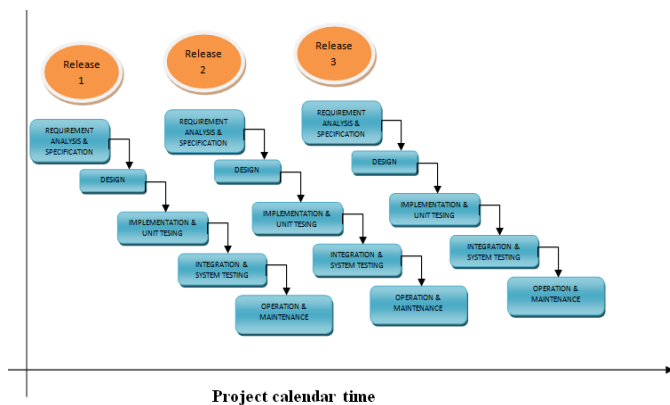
Release 1

REQUIREMENT ANALYSIS & SPECIFICATION

DESIGN

IMPLEMENTATION & UNIT TESING

INTEGRATION & SYSTEM TESTING

OPERATION & MAINTENANCE

Release 2

REQUIREMENT ANALYSIS & SPECIFICATION

DESIGN

IMPLEMENTATION & UNIT TESING

INTEGRATION & SYSTEM TESTING

OPERATION & MAINTENANCE

Release 3

REQUIREMENT ANALYSIS & SPECIFICATION

DESIGN

IMPLEMENTATION & UNIT TESING

INTEGRATION & SYSTEM TESTING

OPERATION & MAINTENANCE

Project calendar time